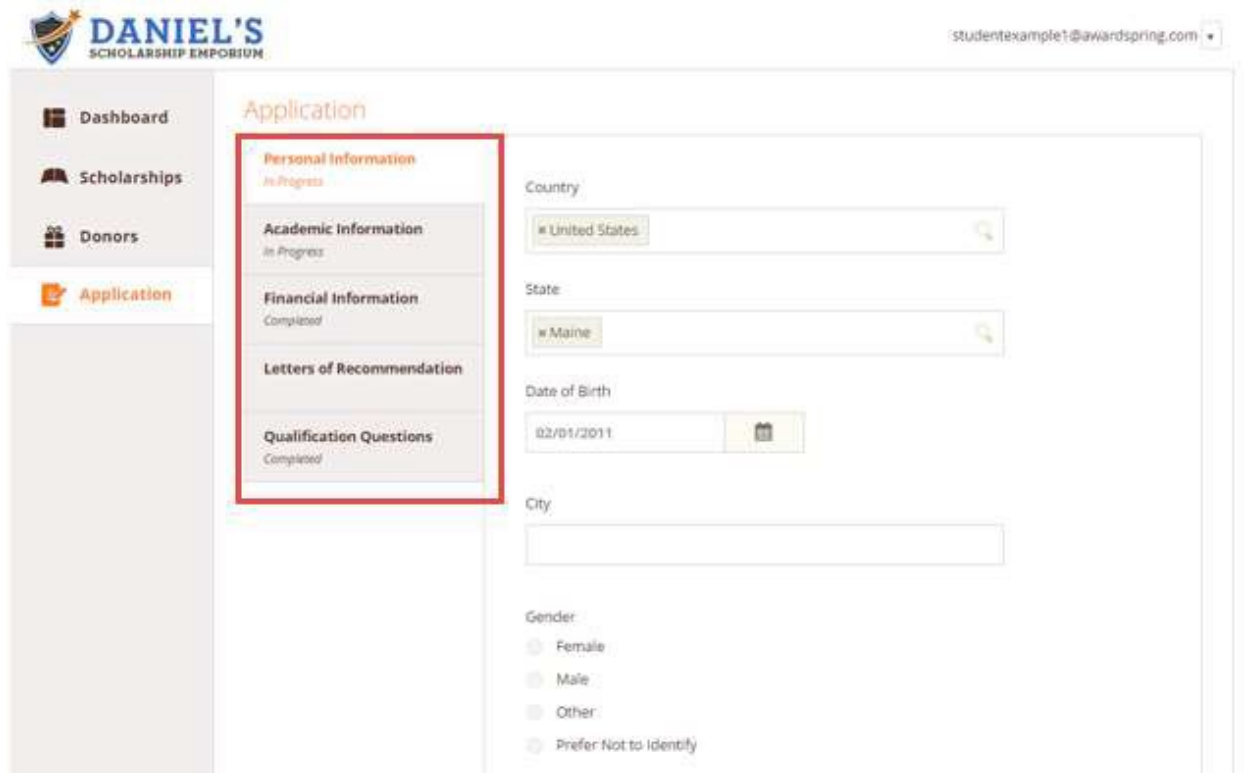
DANIEL'S
SCHOLARSHIP EMPORIUM

studentexample1@awardspring.com

Dashboard
Scholarships
Donors
Application

Application

Personal Information
In Progress

Academic Information
In Progress

Financial Information
Completed

Letters of Recommendation

Qualification Questions
Completed

Country
× United States

State
× Maine

Date of Birth
02/01/2011

City

Gender
Female
Male
Other
Prefer Not to Identify